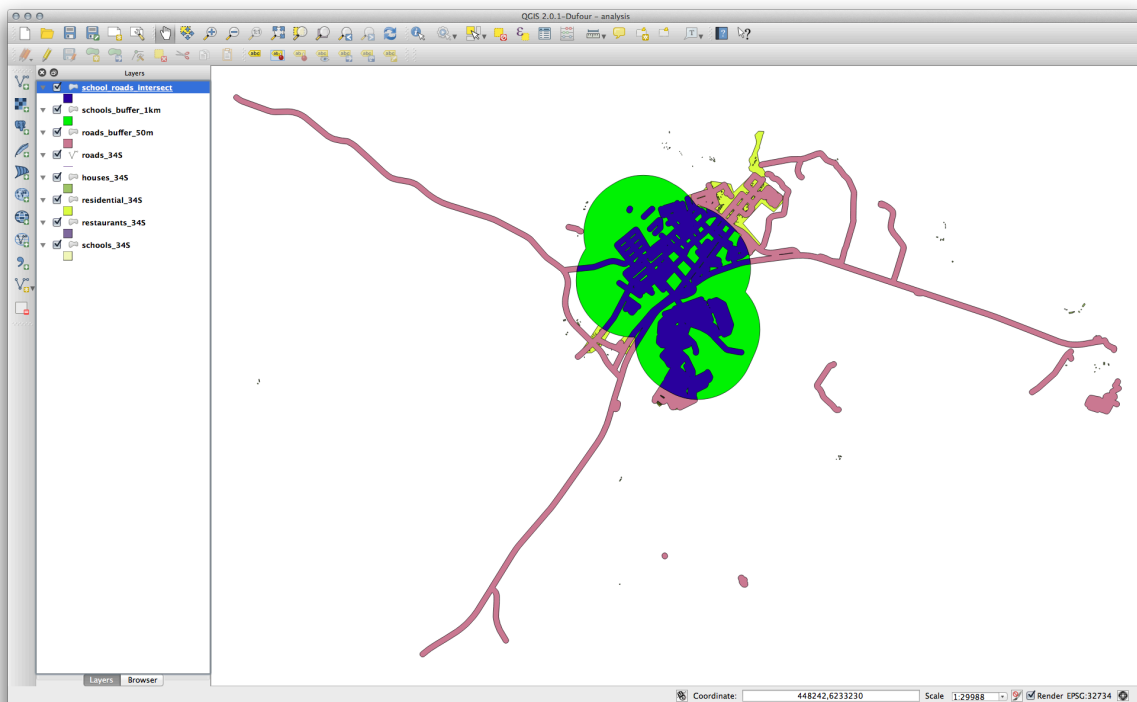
QGIS 2.0.1-Dufour - analysis

Layers

school_roads_intersect

schools_buffer_1km

roads_buffer_50m

roads_34S

houses_34S

residential_34S

restaurants_34S

schools_34S

Layers Browser

Coordinate: 448242,6233230 Scale 1:29988 Render EPSG:32734